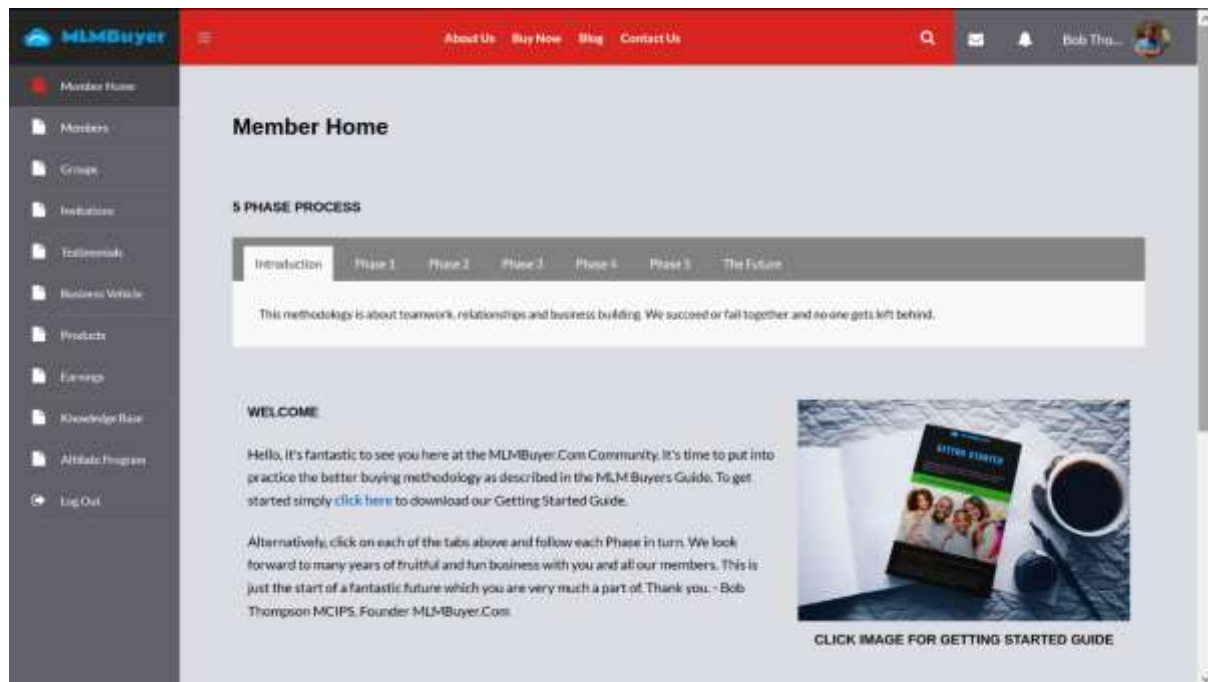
MLMBuyer

About Us Buy Now Blog Contact Us

Bob Tho...

Member Home
Members
Groups
Invitations
Testimonials
Business Vehicle
Products
Earnings
Knowledge Base
Affiliate Program
Log Out

Member Home

5 PHASE PROCESS

Introduction Phase 1 Phase 2 Phase 3 Phase 4 Phase 5 The Future

This methodology is about teamwork, relationships and business building. We succeed or fail together and no one gets left behind.

WELCOME

Hello, It's fantastic to see you here at the MLMBuyer.Com Community. It's time to put into practice the better buying methodology as described in the MLM Buyers Guide. To get started simply click here to download our Getting Started Guide.

Alternatively, click on each of the tabs above and follow each Phase in turn. We look forward to many years of fruitful and fun business with you and all our members. This is just the start of a fantastic future which you are very much a part of. Thank you. - Bob Thompson MCIPS, Founder MLMBuyer.Com

GETTING STARTED

CLICK IMAGE FOR GETTING STARTED GUIDE